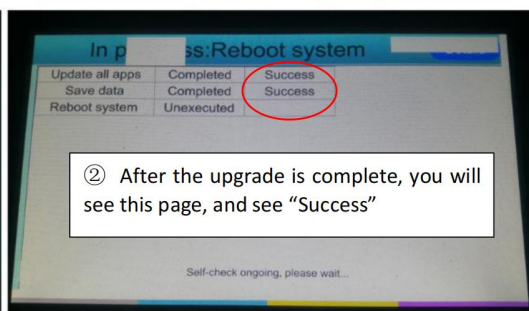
In p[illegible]ss:Reboot system

| Update all apps | Completed | Success |
|---|---|---|
| Save data | Completed | Success |
| Reboot system | Unexecuted | |

② After the upgrade is complete, you will see this page, and see "Success"

Self-check ongoing, please wait...